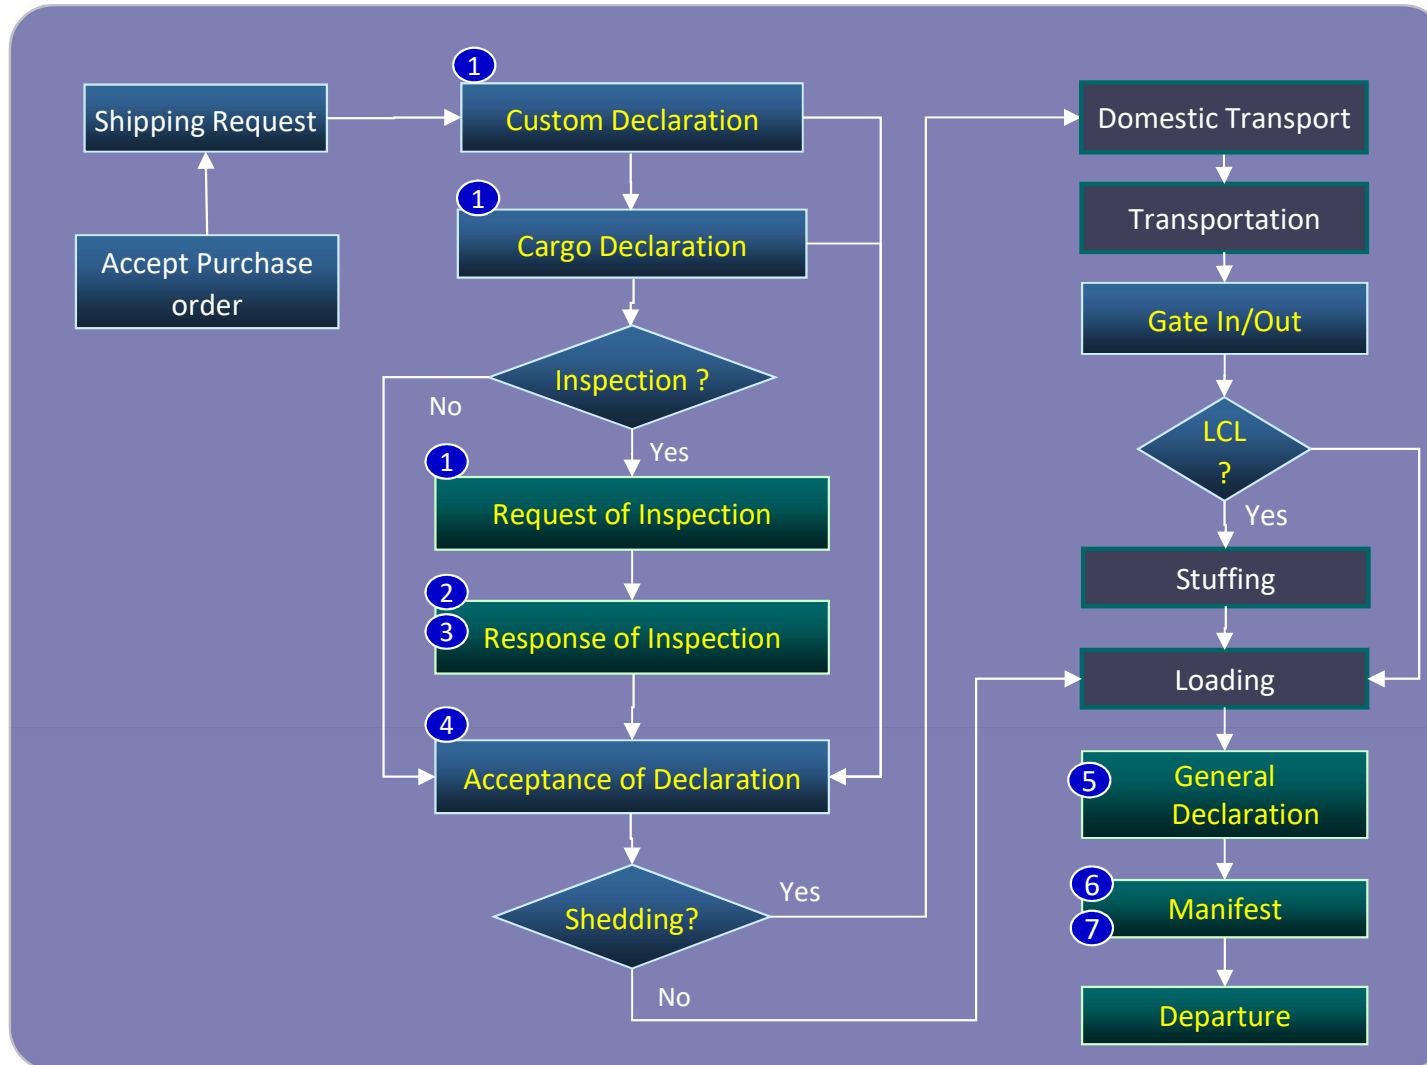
Shipping Request

Accept Purchase order

1 Custom Declaration

1 Cargo Declaration

Inspection ?

No

Yes

1 Request of Inspection

2 3 Response of Inspection

4 Acceptance of Declaration

Shedding?

Yes

No

Domestic Transport

Transportation

Gate In/Out

LCL ?

Yes

Stuffing

Loading

5 General Declaration

6 7 Manifest

Departure